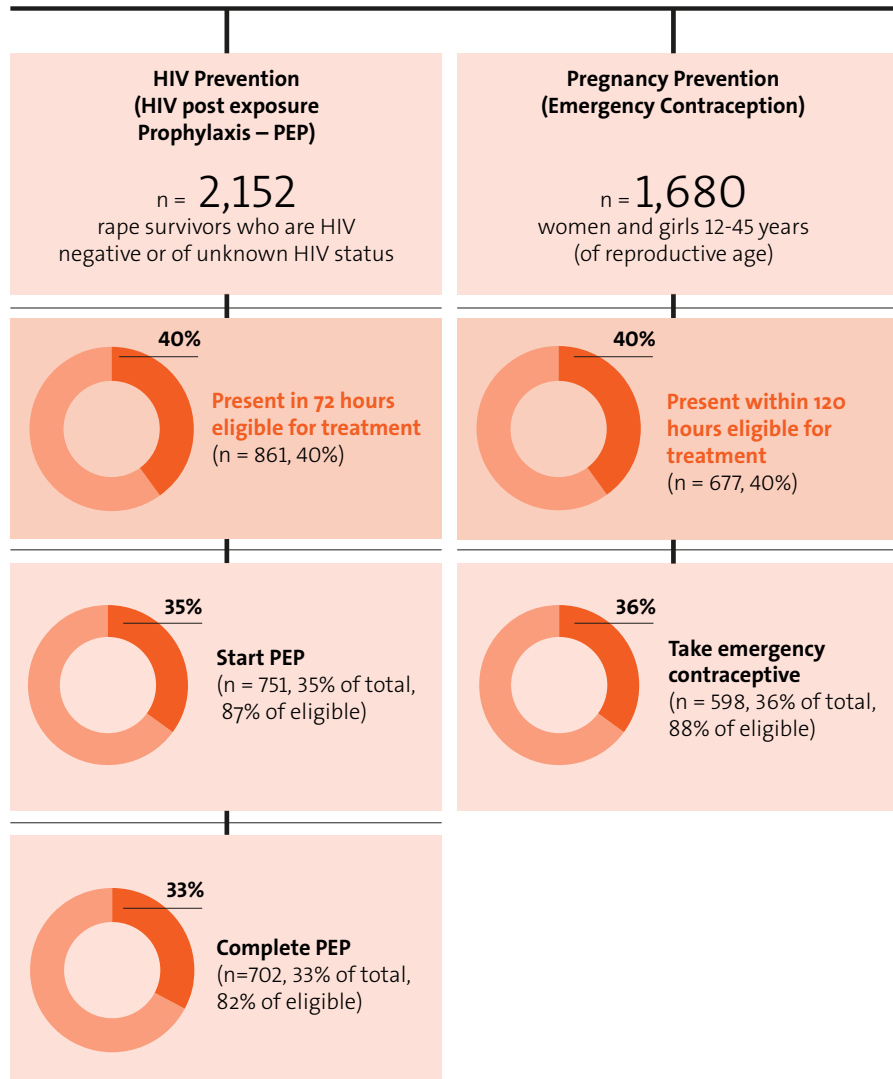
HIV Prevention
(HIV post exposure Prophylaxis – PEP)

n = 2,152
rape survivors who are HIV negative or of unknown HIV status

Pregnancy Prevention
(Emergency Contraception)

n = 1,680
women and girls 12-45 years (of reproductive age)

40%

Present in 72 hours eligible for treatment
(n = 861, 40%)

40%

Present within 120 hours eligible for treatment
(n = 677, 40%)

35%

Start PEP
(n = 751, 35% of total, 87% of eligible)

36%

Take emergency contraceptive
(n = 598, 36% of total, 88% of eligible)

33%

Complete PEP
(n=702, 33% of total, 82% of eligible)